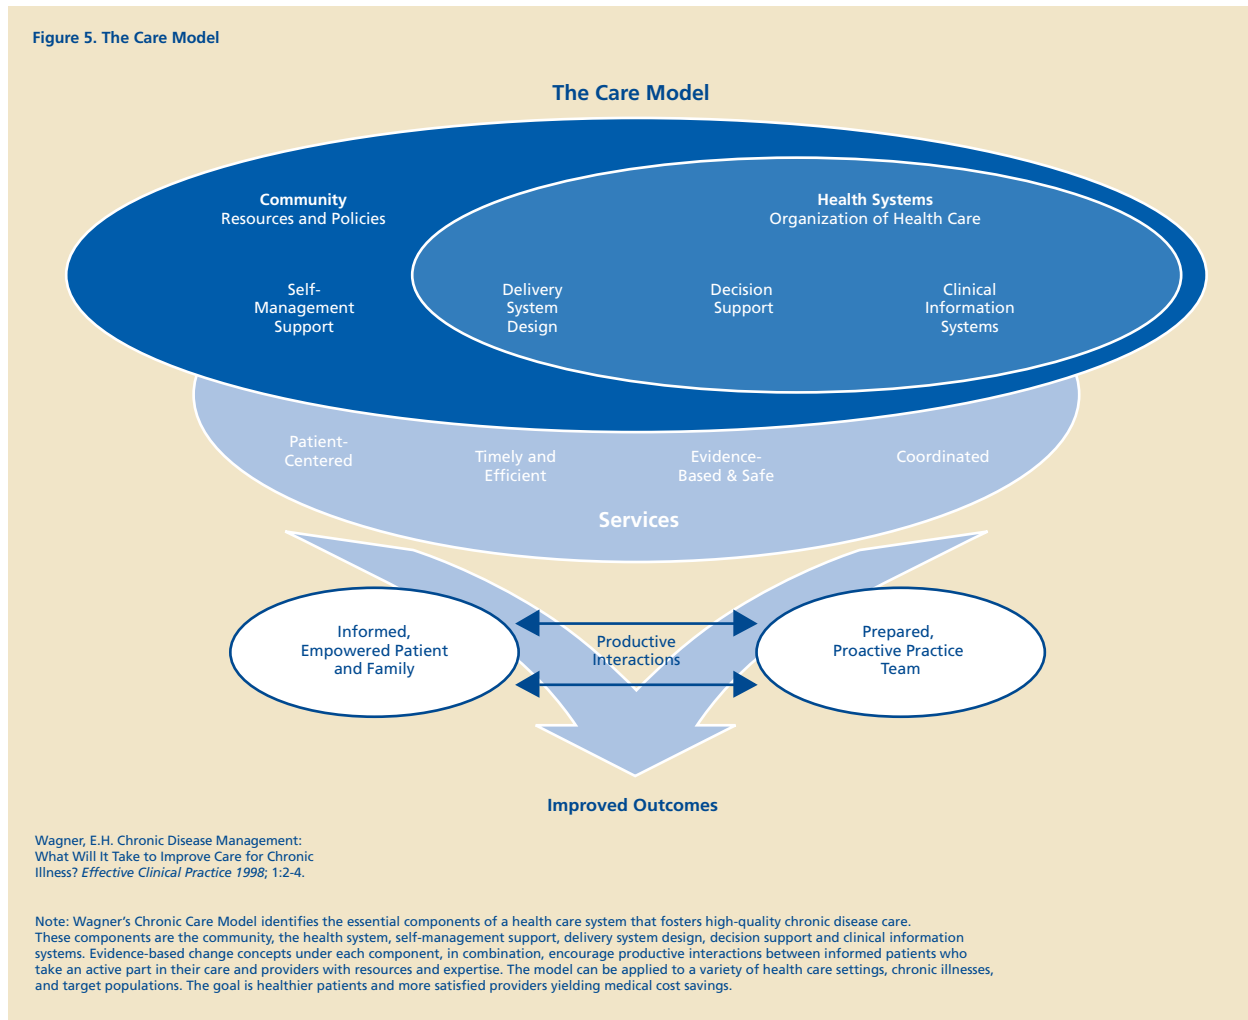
Figure 5. The Care Model

The Care Model

Community
Resources and Policies

Health Systems
Organization of Health Care

Self-Management Support

Delivery System Design

Decision Support

Clinical Information Systems

Patient-Centered

Timely and Efficient

Evidence-Based & Safe

Coordinated

Services

Informed, Empowered Patient and Family

Productive Interactions

Prepared, Proactive Practice Team

Improved Outcomes

Wagner, E.H. Chronic Disease Management: What Will It Take to Improve Care for Chronic Illness? *Effective Clinical Practice 1998*; 1:2-4.

Note: Wagner's Chronic Care Model identifies the essential components of a health care system that fosters high-quality chronic disease care. These components are the community, the health system, self-management support, delivery system design, decision support and clinical information systems. Evidence-based change concepts under each component, in combination, encourage productive interactions between informed patients who take an active part in their care and providers with resources and expertise. The model can be applied to a variety of health care settings, chronic illnesses, and target populations. The goal is healthier patients and more satisfied providers yielding medical cost savings.